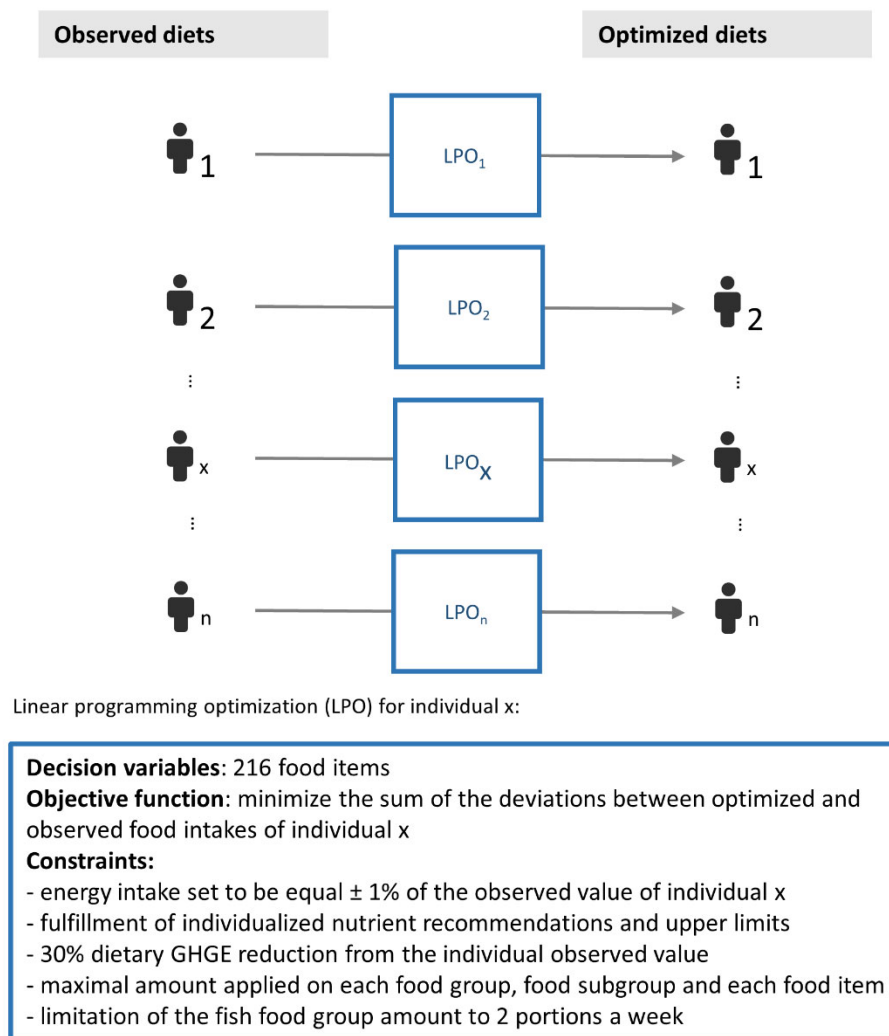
Observed diets

Optimized diets

1

$LPO_1$

1

2

$LPO_2$

2

⋮

⋮

x

$LPO_X$

x

⋮

⋮

n

$LPO_n$

n

Linear programming optimization (LPO) for individual x:

**Decision variables**: 216 food items
**Objective function**: minimize the sum of the deviations between optimized and observed food intakes of individual x
**Constraints:**
- energy intake set to be equal ± 1% of the observed value of individual x
- fulfillment of individualized nutrient recommendations and upper limits
- 30% dietary GHGE reduction from the individual observed value
- maximal amount applied on each food group, food subgroup and each food item
- limitation of the fish food group amount to 2 portions a week